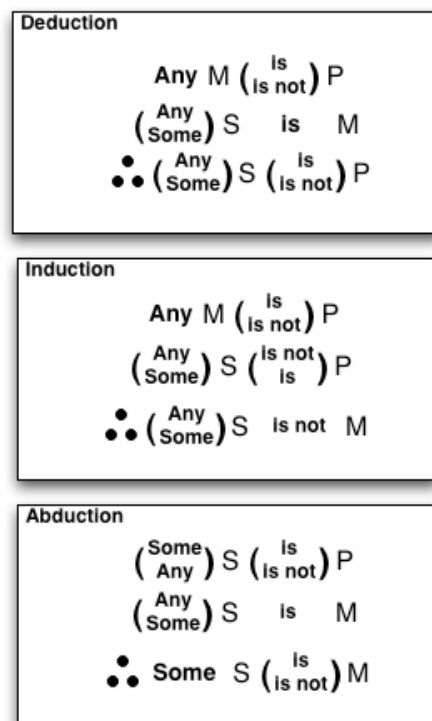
Deduction

Any M $\binom{\text{is}}{\text{is not}}$ P

$\binom{\text{Any}}{\text{Some}}$ S is M

$\therefore$ $\binom{\text{Any}}{\text{Some}}$ S $\binom{\text{is}}{\text{is not}}$ P

Induction

Any M $\binom{\text{is}}{\text{is not}}$ P

$\binom{\text{Any}}{\text{Some}}$ S $\binom{\text{is not}}{\text{is}}$ P

$\therefore$ $\binom{\text{Any}}{\text{Some}}$ S is not M

Abduction

$\binom{\text{Some}}{\text{Any}}$ S $\binom{\text{is}}{\text{is not}}$ P

$\binom{\text{Any}}{\text{Some}}$ S is M

$\therefore$ Some S $\binom{\text{is}}{\text{is not}}$ M